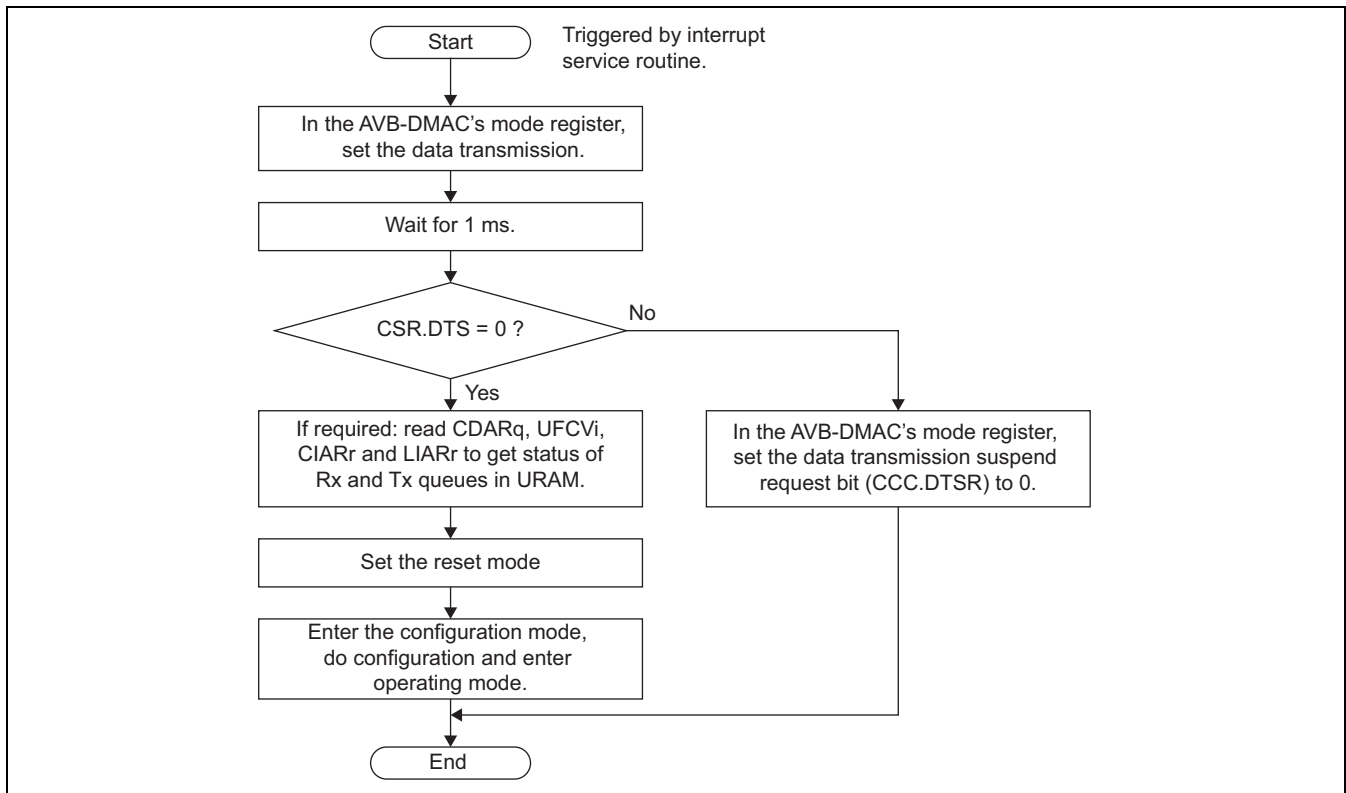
Start

Triggered by interrupt service routine.

In the AVB-DMAC's mode register, set the data transmission.

Wait for 1 ms.

CSR.DTS = 0 ?

No

Yes

If required: read CDARq, UFCVi, CIARr and LIARr to get status of Rx and Tx queues in URAM.

In the AVB-DMAC's mode register, set the data transmission suspend request bit (CCC.DTSR) to 0.

Set the reset mode

Enter the configuration mode, do configuration and enter operating mode.

End